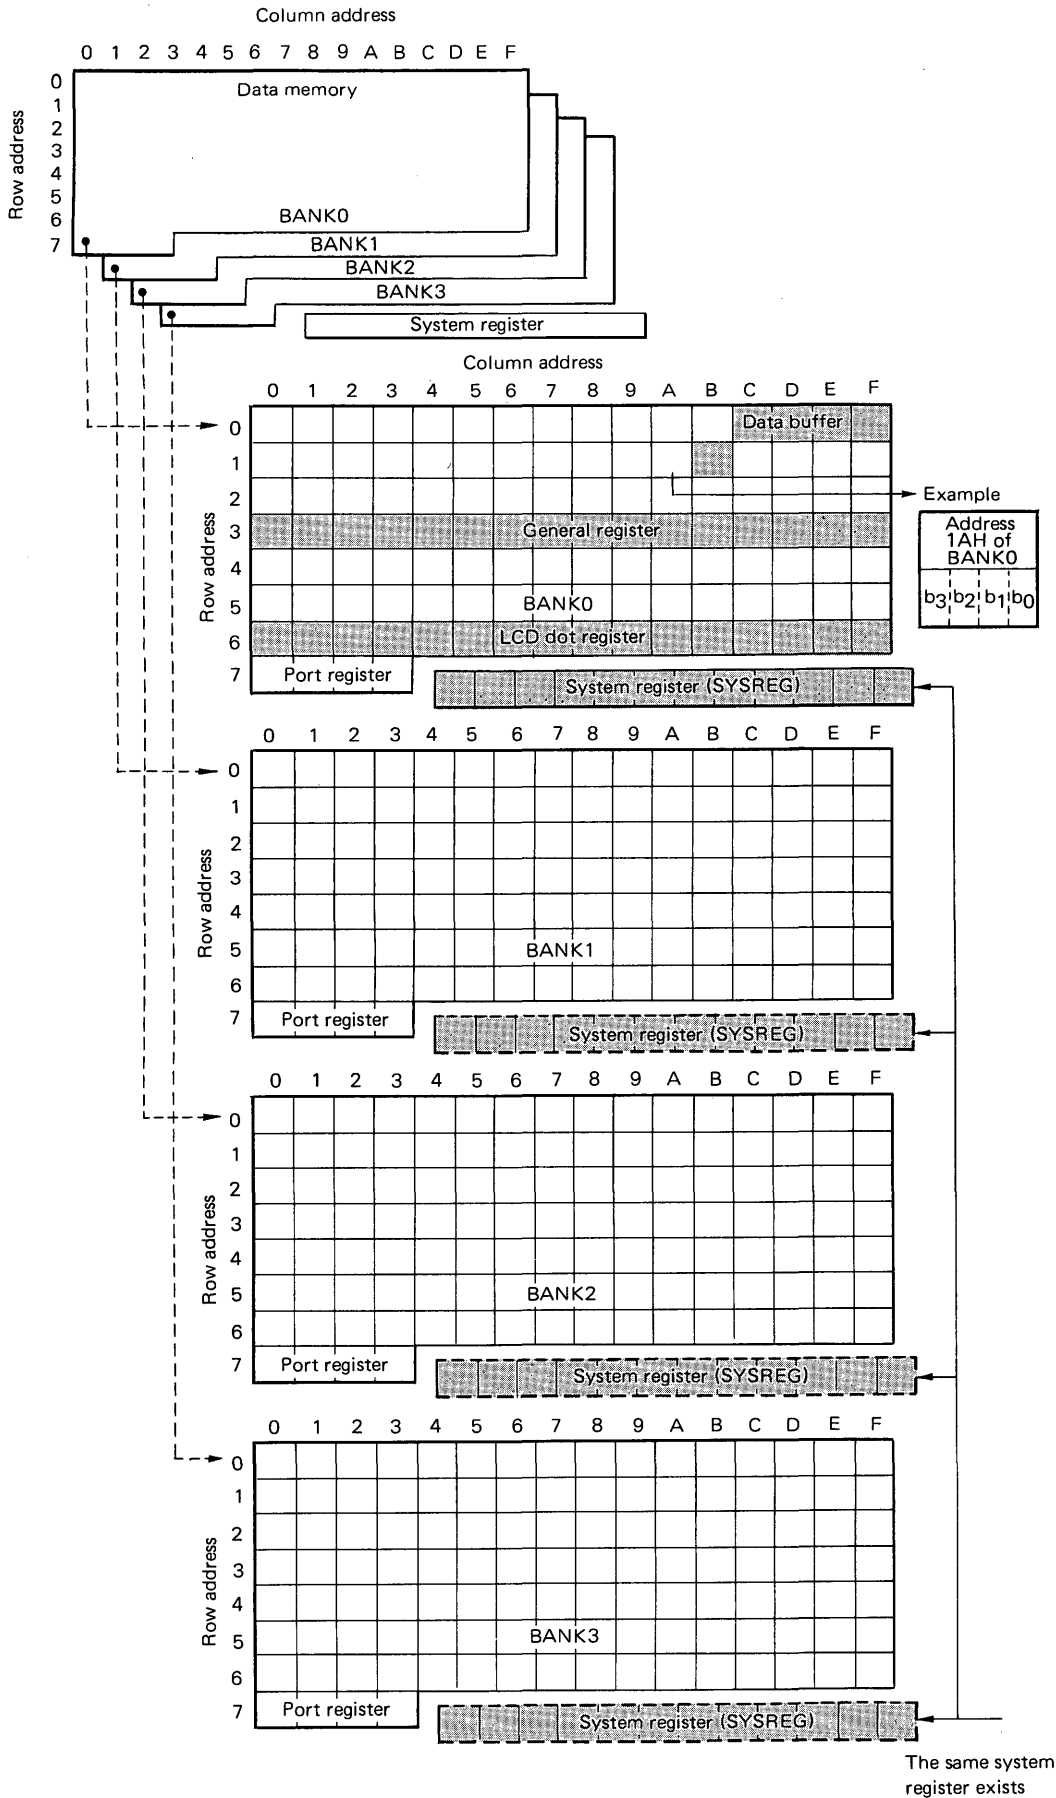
Column address

0 1 2 3 4 5 6 7 8 9 A B C D E F

Row address
0
1
2
3
4
5
6
7

Data memory

BANK0
BANK1
BANK2
BANK3
System register

Column address

0 1 2 3 4 5 6 7 8 9 A B C D E F

Row address
0
1
2
3
4
5
6
7

Data buffer

Example

General register

Address 1AH of BANK0

$b_3$ $b_2$ $b_1$ $b_0$

BANK0

LCD dot register

Port register

System register (SYSREG)

0 1 2 3 4 5 6 7 8 9 A B C D E F

Row address
0
1
2
3
4
5
6
7

BANK1

Port register

System register (SYSREG)

0 1 2 3 4 5 6 7 8 9 A B C D E F

Row address
0
1
2
3
4
5
6
7

BANK2

Port register

System register (SYSREG)

0 1 2 3 4 5 6 7 8 9 A B C D E F

Row address
0
1
2
3
4
5
6
7

BANK3

Port register

System register (SYSREG)

The same system register exists